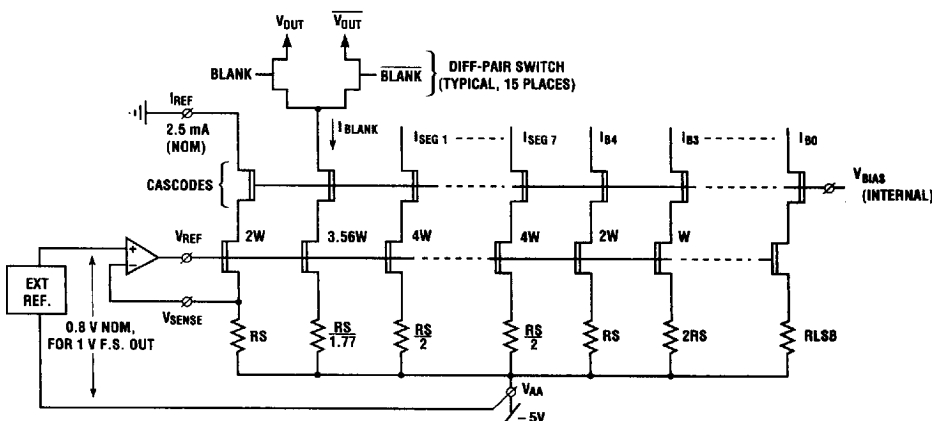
$V_{OUT}$ $\overline{V_{OUT}}$

BLANK $\overline{BLANK}$ DIFF-PAIR SWITCH (TYPICAL, 15 PLACES)

$I_{REF}$ 2.5 mA (NOM)

$I_{BLANK}$ $I_{SEG\ 1}$ $I_{SEG\ 7}$ $I_{B4}$ $I_{B3}$ $I_{B0}$

CASCODES

$V_{BIAS}$ (INTERNAL)

$V_{REF}$ 2W 3.56W 4W 4W 2W W

EXT REF.

$V_{SENSE}$

0.8 V NOM, FOR 1 V F.S. OUT

RS $\frac{RS}{1.77}$ $\frac{RS}{2}$ $\frac{RS}{2}$ RS 2RS RLSB

$V_{AA}$

– 5V